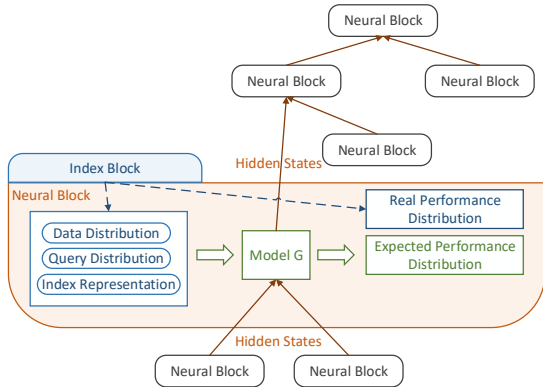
Neural Block

Neural Block

Neural Block

Neural Block

Hidden States

Index Block

Neural Block

Real Performance Distribution

Data Distribution

Query Distribution

Index Representation

Model G

Expected Performance Distribution

Hidden States

Neural Block

Neural Block